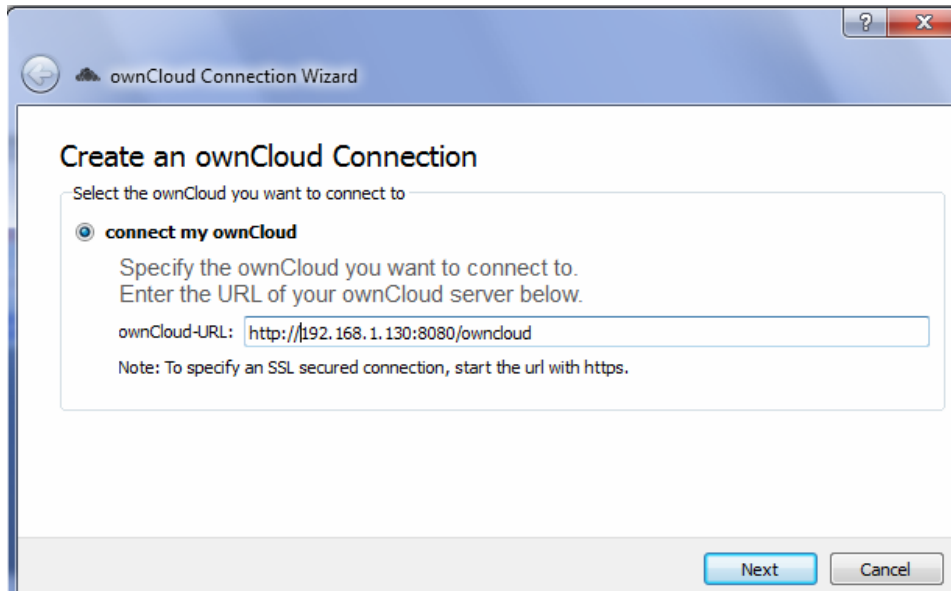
?
X

ownCloud Connection Wizard

Create an ownCloud Connection

Select the ownCloud you want to connect to

connect my ownCloud

Specify the ownCloud you want to connect to.
Enter the URL of your ownCloud server below.

ownCloud-URL: http://192.168.1.130:8080/owncloud

Note: To specify an SSL secured connection, start the url with https.

Next
Cancel